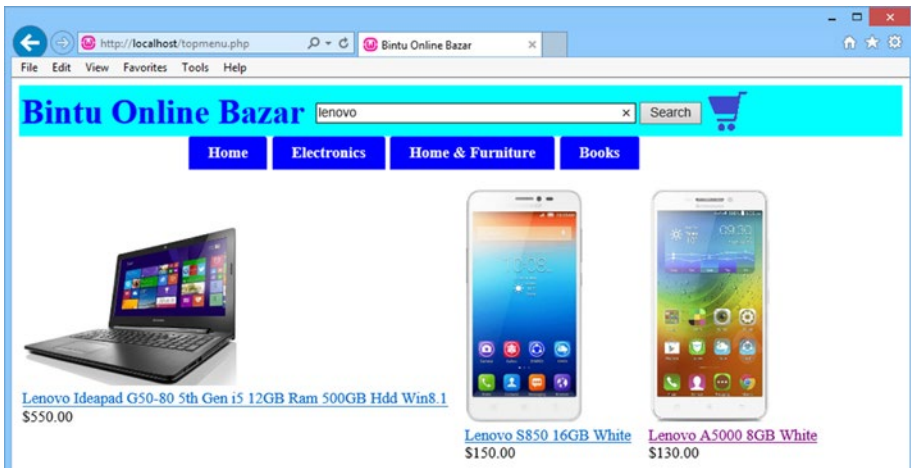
http://localhost/topmenu.php
Bintu Online Bazar
File Edit View Favorites Tools Help

Bintu Online Bazar lenovo Search

Home Electronics Home & Furniture Books

Lenovo Ideapad G50-80 5th Gen i5 12GB Ram 500GB Hdd Win8.1
$550.00

Lenovo S850 16GB White
$150.00

Lenovo A5000 8GB White
$130.00